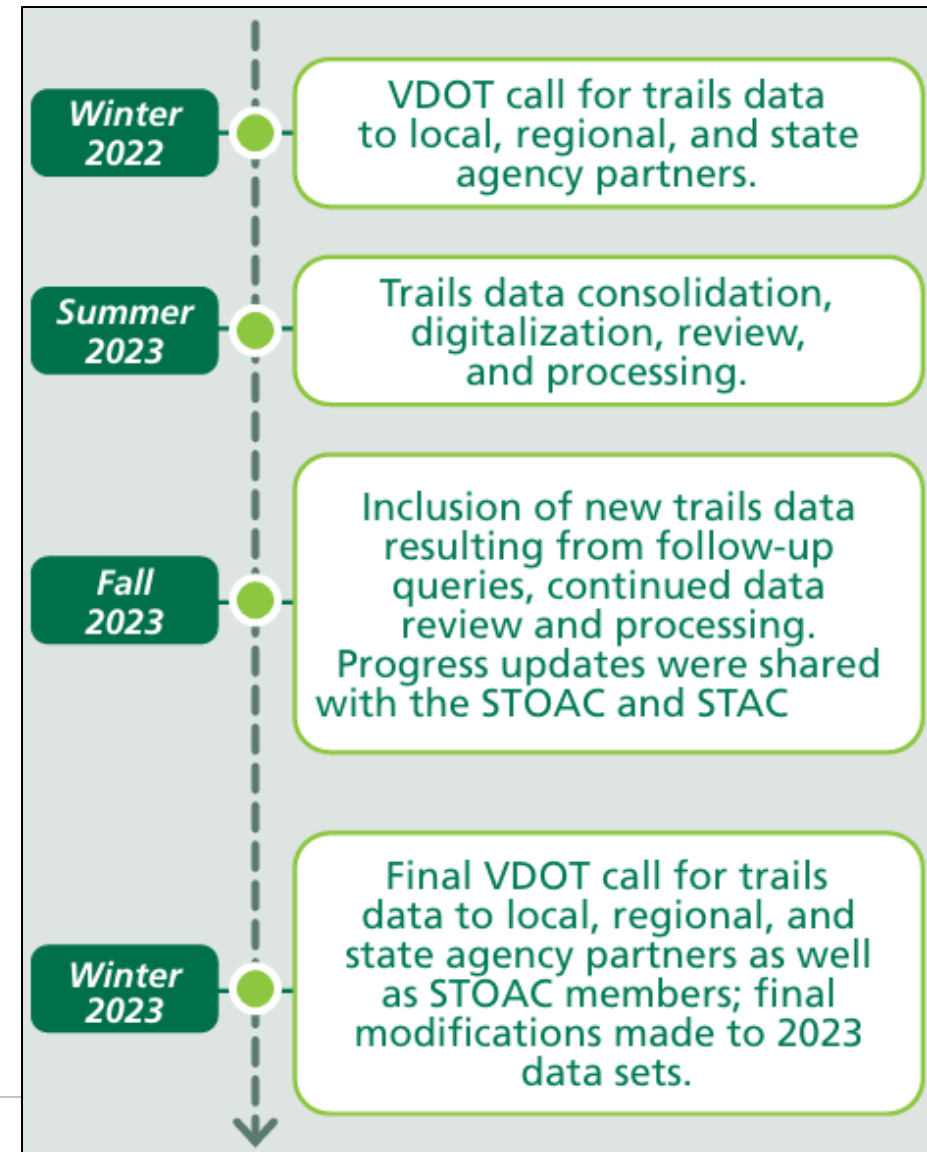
Winter 2022

VDOT call for trails data to local, regional, and state agency partners.

Summer 2023

Trails data consolidation, digitalization, review, and processing.

Fall 2023

Inclusion of new trails data resulting from follow-up queries, continued data review and processing. Progress updates were shared with the STOAC and STAC

Winter 2023

Final VDOT call for trails data to local, regional, and state agency partners as well as STOAC members; final modifications made to 2023 data sets.